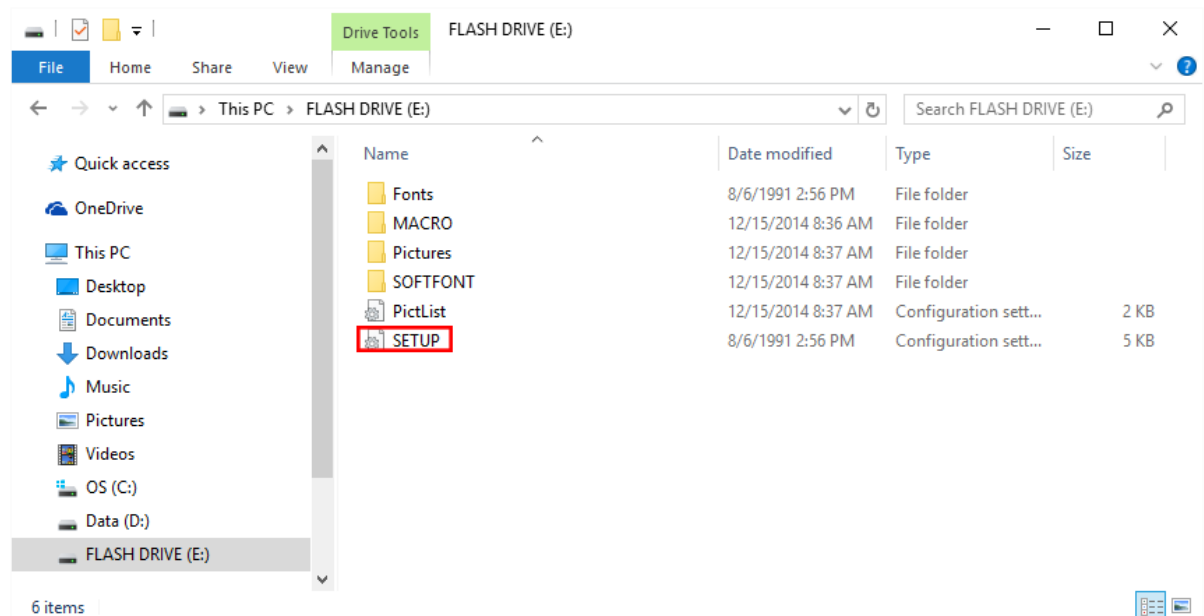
Drive Tools FLASH DRIVE (E:)

File Home Share View Manage

This PC > FLASH DRIVE (E:)

Search FLASH DRIVE (E:)

Quick access
OneDrive
This PC
Desktop
Documents
Downloads
Music
Pictures
Videos
OS (C:)
Data (D:)
FLASH DRIVE (E:)

| Name | Date modified | Type | Size |
|---|---|---|---|
| Fonts | 8/6/1991 2:56 PM | File folder | |
| MACRO | 12/15/2014 8:36 AM | File folder | |
| Pictures | 12/15/2014 8:37 AM | File folder | |
| SOFTFONT | 12/15/2014 8:37 AM | File folder | |
| PictList | 12/15/2014 8:37 AM | Configuration sett... | 2 KB |
| SETUP | 8/6/1991 2:56 PM | Configuration sett... | 5 KB |

6 items